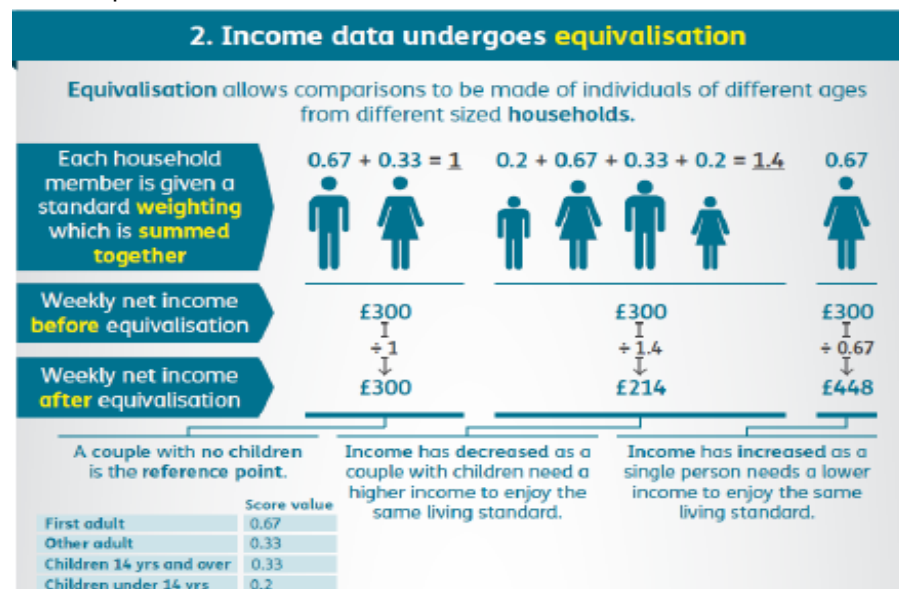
2. Income data undergoes equivalisation

Equivalisation allows comparisons to be made of individuals of different ages from different sized households.

Each household member is given a standard weighting which is summed together

$0.67 + 0.33 = 1$

$0.2 + 0.67 + 0.33 + 0.2 = 1.4$

$0.67$

Weekly net income before equivalisation

Weekly net income after equivalisation

£300
$\div 1$
£300

£300
$\div 1.4$
£214

£300
$\div 0.67$
£448

A couple with no children is the reference point.

Income has decreased as a couple with children need a higher income to enjoy the same living standard.

Income has increased as a single person needs a lower income to enjoy the same living standard.

| | Score value |
|---|---|
| First adult | 0.67 |
| Other adult | 0.33 |
| Children 14 yrs and over | 0.33 |
| Children under 14 yrs | 0.2 |